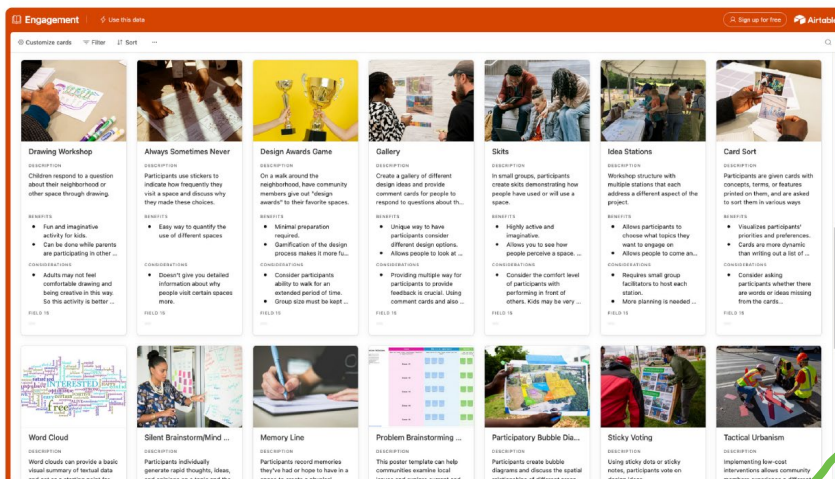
Engagement | Use this data | Sign up for free | Airtabl

Customize cards | Filter | Sort | ···

Drawing Workshop
DESCRIPTION
Children respond to a question about their neighborhood or other space through drawing.
BENEFITS
• Fun and imaginative activity for kids.
• Can be done while parents are participating in other ...
CONSIDERATIONS
• Adults may not feel comfortable drawing and being creative in this way. So this activity is better ...
FIELD 16

Always Sometimes Never
DESCRIPTION
Participants use stickers to indicate how frequently they visit a space and discuss why they made these choices.
BENEFITS
• Easy way to quantify the use of different spaces
CONSIDERATIONS
• Doesn't give you detailed information about why people visit certain spaces more.
FIELD 16

Design Awards Game
DESCRIPTION
On a walk around the neighborhood, have community members give out "design awards" to their favorite spaces.
BENEFITS
• Minimal preparation required.
• Gamification of the design process makes it more fu...
CONSIDERATIONS
• Consider participants ability to walk for an extended period of time.
• Group size must be kept ...
FIELD 16

Gallery
DESCRIPTION
Create a gallery of different design ideas and provide comment cards for people to respond to questions about th...
BENEFITS
• Unique way to have participants consider different design options.
• Allows people to look at ...
CONSIDERATIONS
• Providing multiple way for participants to provide feedback is crucial. Using comment cards and also ...
FIELD 16

Skits
DESCRIPTION
In small groups, participants create skits demonstrating how people have used or will use a space.
BENEFITS
• Highly active and imaginative.
• Allows you to see how people perceive a space. ...
CONSIDERATIONS
• Consider the comfort level of participants with performing in front of others. Kids may be very ...
FIELD 16

Idea Stations
DESCRIPTION
Workshop structure with multiple stations that each address a different aspect of the project.
BENEFITS
• Allows participants to choose what topics they want to engage on
• Allows people to come an...
CONSIDERATIONS
• Requires small group facilitators to host each station.
• More planning is needed ...
FIELD 16

Card Sort
DESCRIPTION
Participants are given cards with concepts, terms, or features printed on them, and are asked to sort them in various ways
BENEFITS
• Visualizes participants' priorities and preferences.
• Cards are more dynamic than writing out a list of ...
CONSIDERATIONS
• Consider asking participants whether there are words or ideas missing from the cards...
FIELD 16

Word Cloud
DESCRIPTION
Word clouds can provide a basic visual summary of textual data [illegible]

Silent Brainstorm/Mind ...
DESCRIPTION
Participants individually generate rapid thoughts, ideas, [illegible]

Memory Line
DESCRIPTION
Participants record memories they've had or hope to have in a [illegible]

Problem Brainstorming ...
DESCRIPTION
This poster template can help communities examine local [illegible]

Participatory Bubble Dia...
DESCRIPTION
Participants create bubble diagrams and discuss the spatial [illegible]

Sticky Voting
DESCRIPTION
Using sticky dots or sticky notes, participants vote on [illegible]

Tactical Urbanism
DESCRIPTION
Implementing low-cost interventions allows community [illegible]